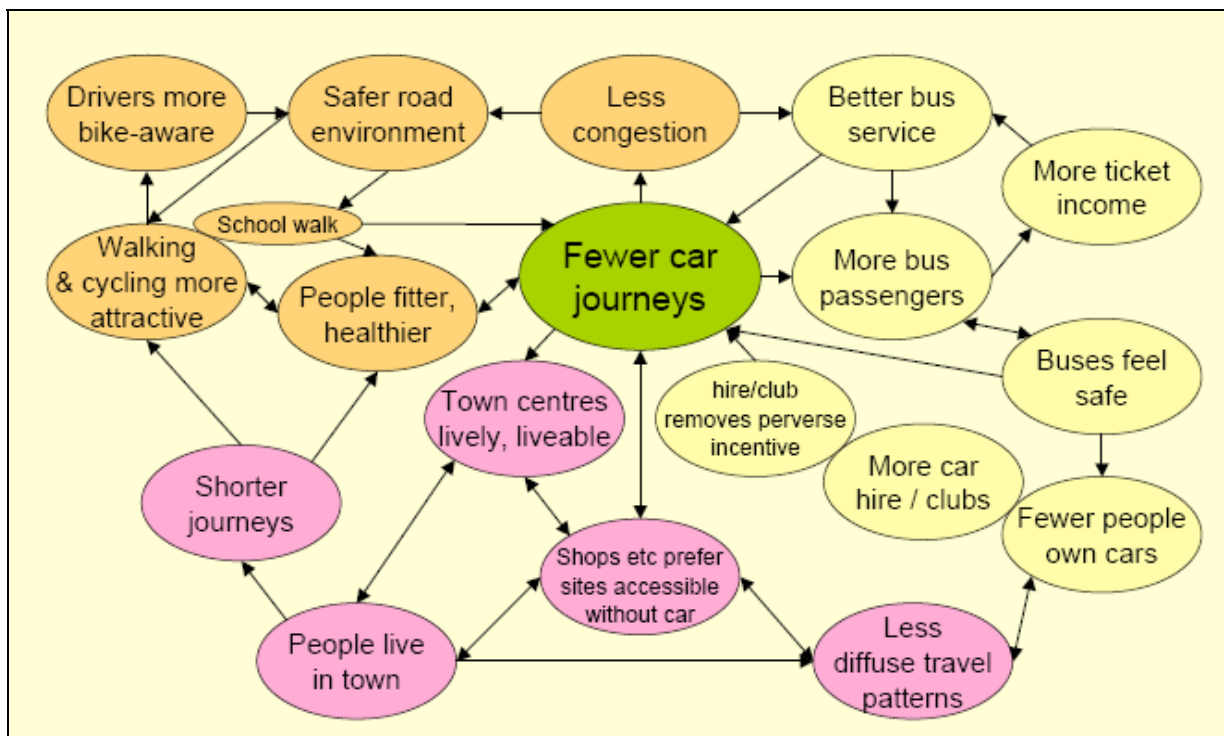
Drivers more bike-aware

Safer road environment

Less congestion

Better bus service

More ticket income

School walk

Walking & cycling more attractive

People fitter, healthier

Fewer car journeys

More bus passengers

Buses feel safe

Town centres lively, liveable

hire/club removes perverse incentive

More car hire / clubs

Shorter journeys

Fewer people own cars

Shops etc prefer sites accessible without car

People live in town

Less diffuse travel patterns